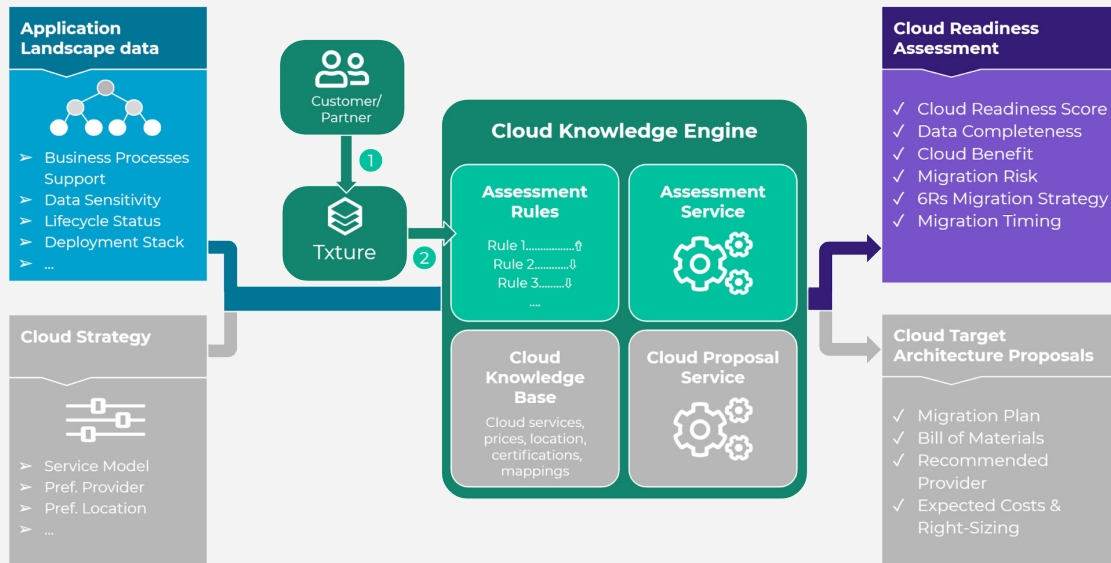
Application Landscape data

➢ Business Processes Support
➢ Data Sensitivity
➢ Lifecycle Status
➢ Deployment Stack
➢ ...

Cloud Strategy

➢ Service Model
➢ Pref. Provider
➢ Pref. Location
➢ ...

Customer/ Partner

1

Txture

2

Cloud Knowledge Engine

Assessment Rules

Rule 1...............⇧
Rule 2..........⇩
Rule 3........⇩
....

Assessment Service

Cloud Knowledge Base

Cloud services, prices, location, certifications, mappings

Cloud Proposal Service

Cloud Readiness Assessment

✓ Cloud Readiness Score
✓ Data Completeness
✓ Cloud Benefit
✓ Migration Risk
✓ 6Rs Migration Strategy
✓ Migration Timing

Cloud Target Architecture Proposals

✓ Migration Plan
✓ Bill of Materials
✓ Recommended Provider
✓ Expected Costs & Right-Sizing